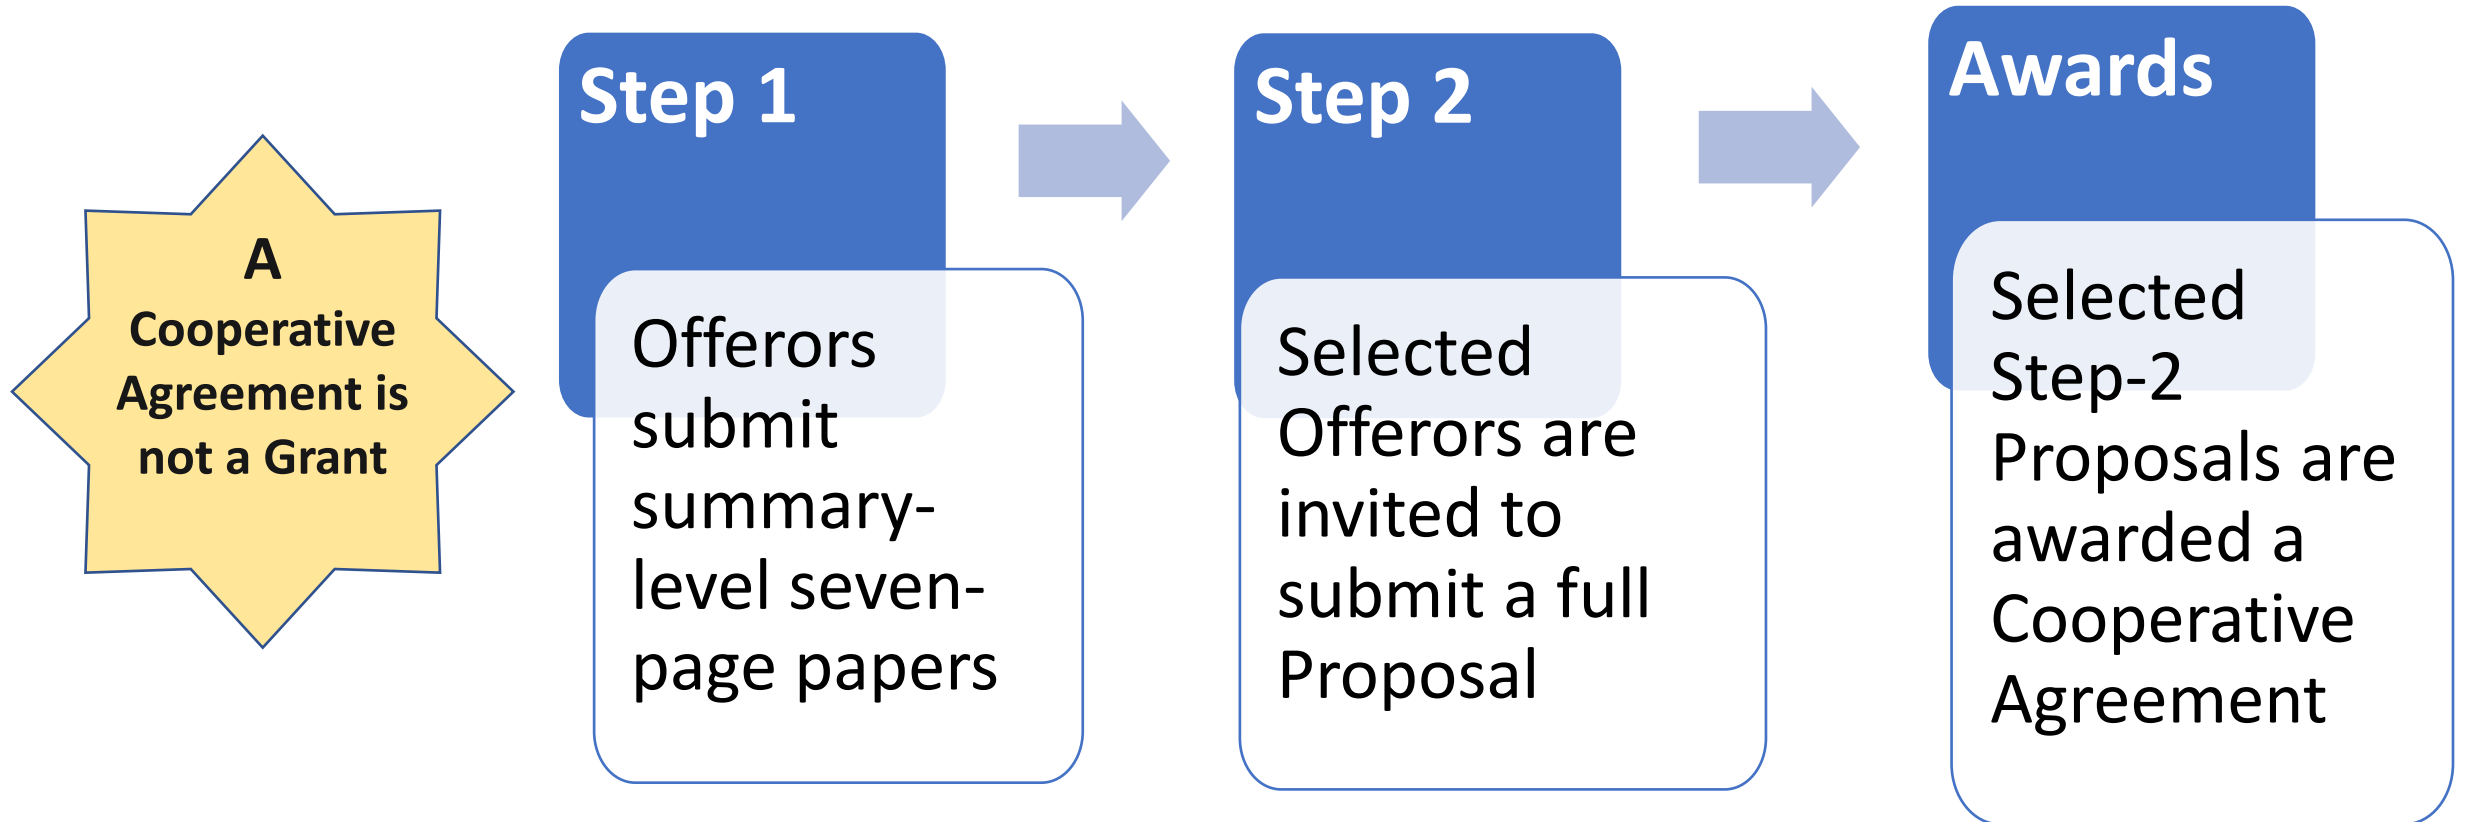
A Cooperative Agreement is not a Grant

Step 1

Offerors submit summary-level seven-page papers

Step 2

Selected Offerors are invited to submit a full Proposal

Awards

Selected Step-2 Proposals are awarded a Cooperative Agreement